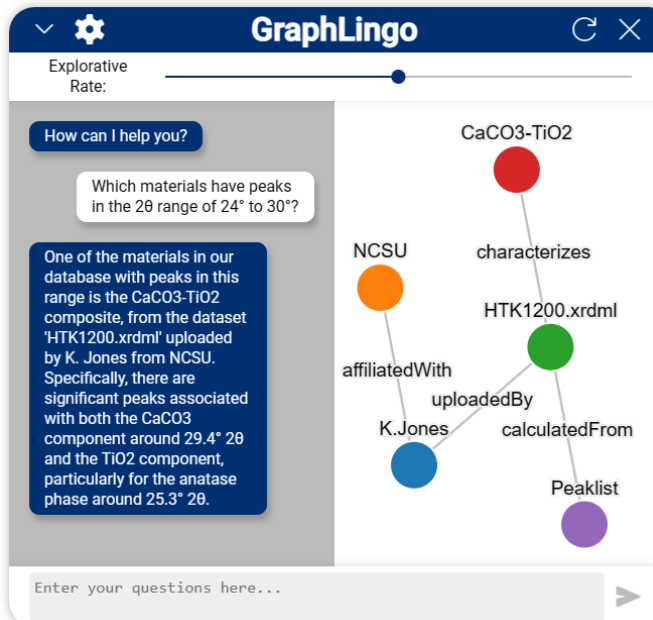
GraphLingo

Explorative Rate:

How can I help you?

Which materials have peaks in the 2θ range of 24° to 30°?

One of the materials in our database with peaks in this range is the CaCO3-TiO2 composite, from the dataset 'HTK1200.xrdml' uploaded by K. Jones from NCSU. Specifically, there are significant peaks associated with both the CaCO3 component around 29.4° 2θ and the TiO2 component, particularly for the anatase phase around 25.3° 2θ.

CaCO3-TiO2

characterizes

NCSU

HTK1200.xrdml

affiliatedWith

uploadedBy

K.Jones

calculatedFrom

Peaklist

Enter your questions here...